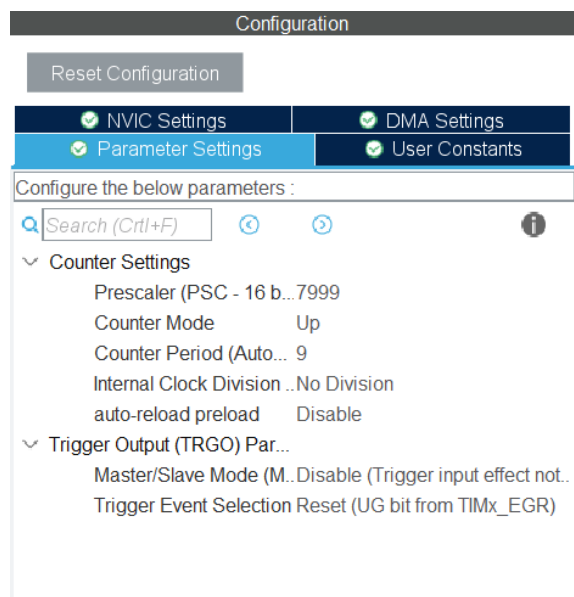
Configuration

Reset Configuration

NVIC Settings
DMA Settings
Parameter Settings
User Constants

Configure the below parameters :

Search (Crtl+F)

Counter Settings

| | |
|---|---|
| Prescaler (PSC - 16 b... | 7999 |
| Counter Mode | Up |
| Counter Period (Auto... | 9 |
| Internal Clock Division ... | No Division |
| auto-reload preload | Disable |

Trigger Output (TRGO) Par...

| | |
|---|---|
| Master/Slave Mode (M... | Disable (Trigger input effect not... |
| Trigger Event Selection | Reset (UG bit from TIMx_EGR) |